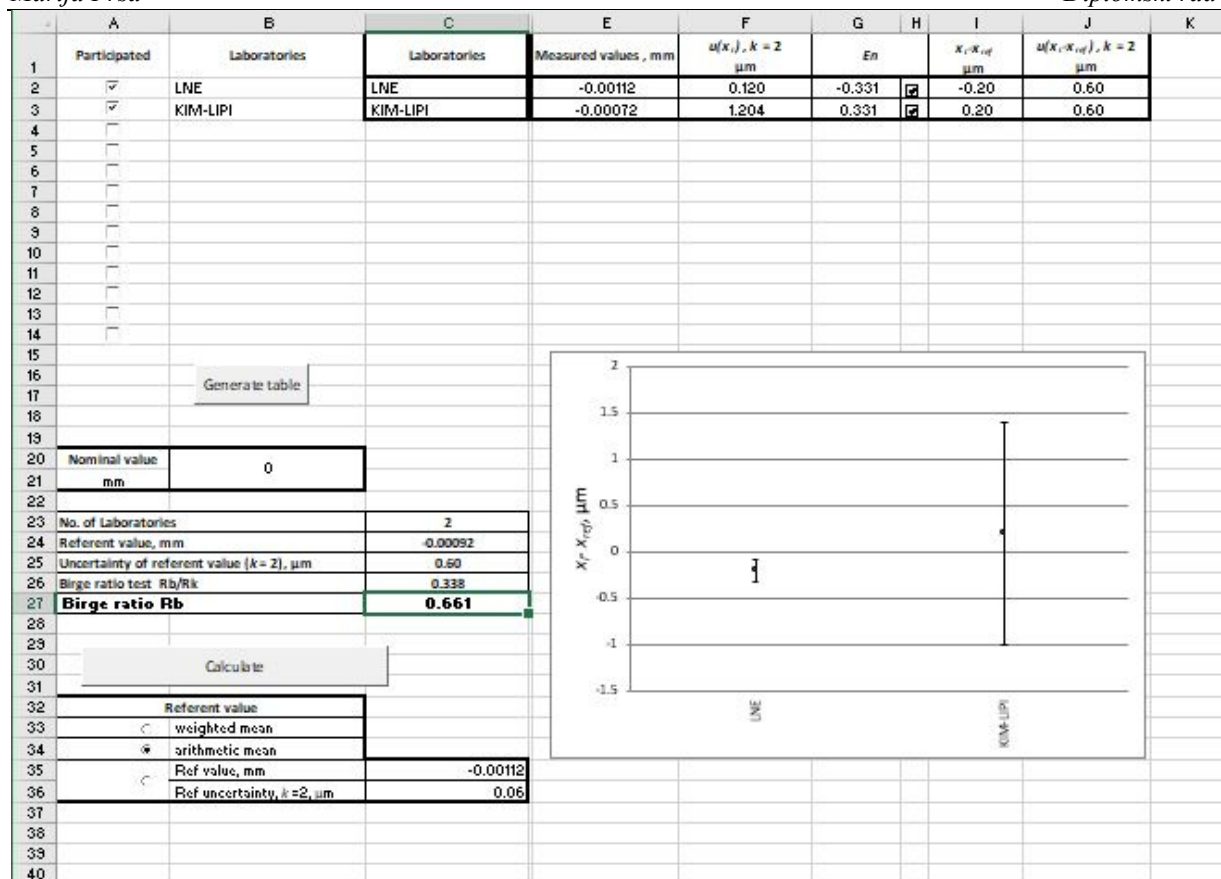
Marija Nsu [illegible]                                                                                     Diplomski rad

| | A | B | C | E | F | G | H | I | J | K |
|---|---|---|---|---|---|---|---|---|---|---|
| 1 | Participated | Laboratories | Laboratories | Measured values , mm | $u(x_i)$ , $k$ = 2 µm | $En$ | | $x_i$-$x_{ref}$ µm | $u(x_i$-$x_{ref})$ , $k$ = 2 µm | |
| 2 | | LNE | LNE | -0.00112 | 0.120 | -0.331 | | -0.20 | 0.60 | |
| 3 | | KIM-LIPI | KIM-LIPI | -0.00072 | 1.204 | 0.331 | | 0.20 | 0.60 | |
| 4 | | | | | | | | | | |
| 5 | | | | | | | | | | |
| 6 | | | | | | | | | | |
| 7 | | | | | | | | | | |
| 8 | | | | | | | | | | |
| 9 | | | | | | | | | | |
| 10 | | | | | | | | | | |
| 11 | | | | | | | | | | |
| 12 | | | | | | | | | | |
| 13 | | | | | | | | | | |
| 14 | | | | | | | | | | |

15 16 17 18 19
Generate table

| | | |
|---|---|---|
| 20 | Nominal value | 0 |
| 21 | mm | |

22

| | | |
|---|---|---|
| 23 | No. of Laboratories | 2 |
| 24 | Referent value, mm | -0.00092 |
| 25 | Uncertainty of referent value ($k$ = 2), µm | 0.60 |
| 26 | Birge ratio test Rb/Rk | 0.338 |
| 27 | Birge ratio Rb | 0.661 |

28 29 30 31
Calculate

| | | |
|---|---|---|
| 32 | Referent value | |
| 33 | weighted mean | |
| 34 | arithmetic mean | |
| 35 | Ref value, mm | -0.00112 |
| 36 | Ref uncertainty, $k$ =2, µm | 0.06 |

37 38 39 40

2
1.5
1
0.5
0
-0.5
-1
-1.5
$x_i$- $x_{ref}$, µm
LNE
KIM-LIPI